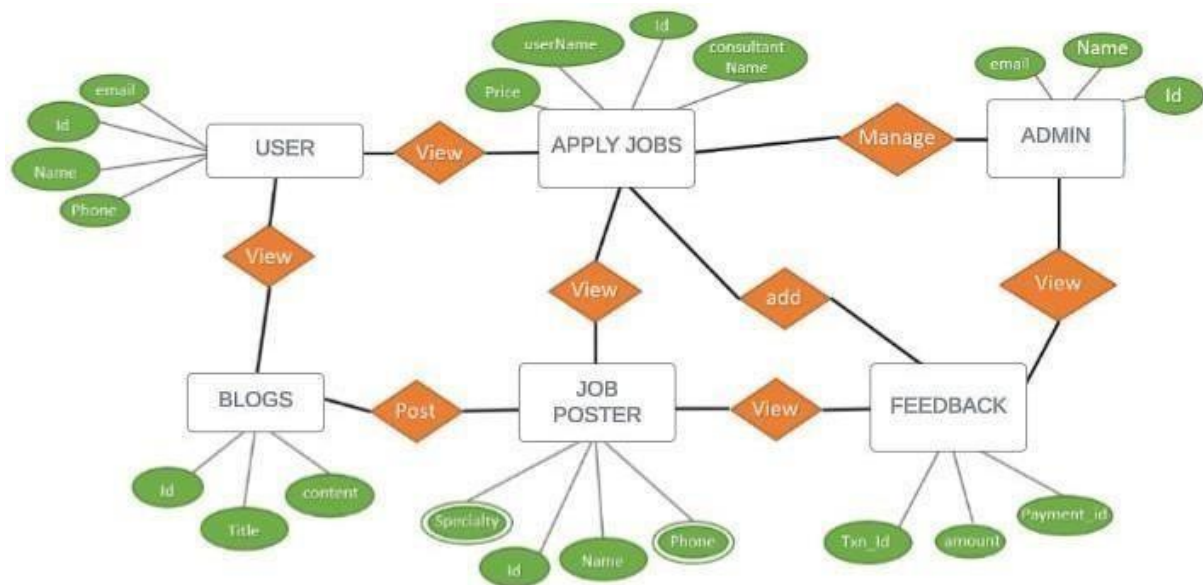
userName
Id
consultant Name
Price
email
Name
Id
email
Id
Name
Phone
USER
View
APPLY JOBS
Manage
ADMIN
View
View
add
View
BLOGS
Post
JOB POSTER
View
FEEDBACK
Id
Title
content
Specialty
Id
Name
Phone
Txn_Id
amount
Payment_id